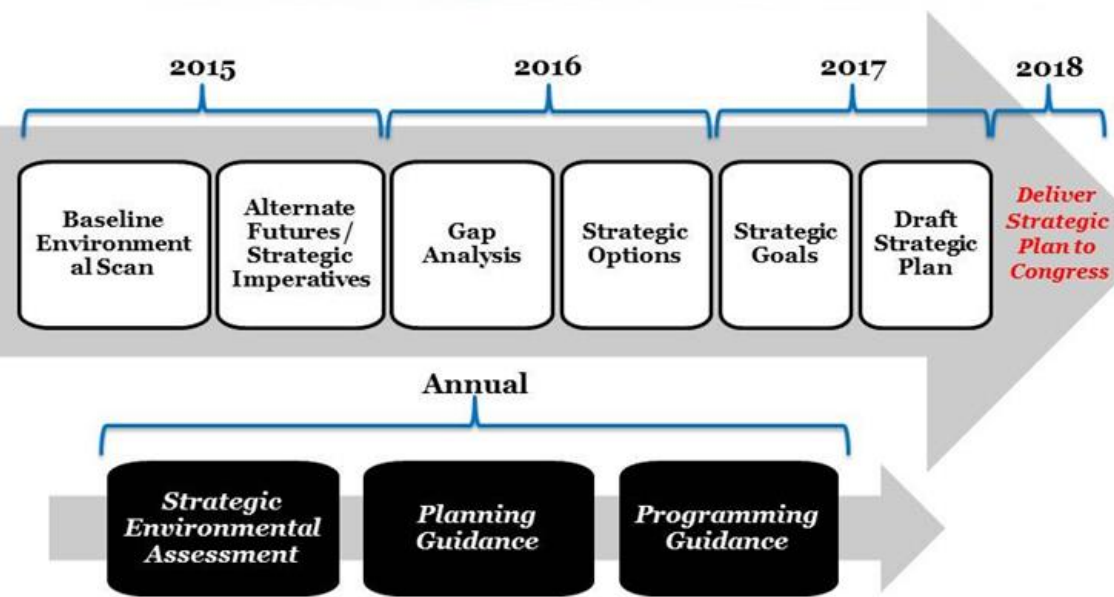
2015

2016

2017

2018

Baseline Environment al Scan

Alternate Futures / Strategic Imperatives

Gap Analysis

Strategic Options

Strategic Goals

Draft Strategic Plan

Deliver Strategic Plan to Congress

Annual

Strategic Environmental Assessment

Planning Guidance

Programming Guidance